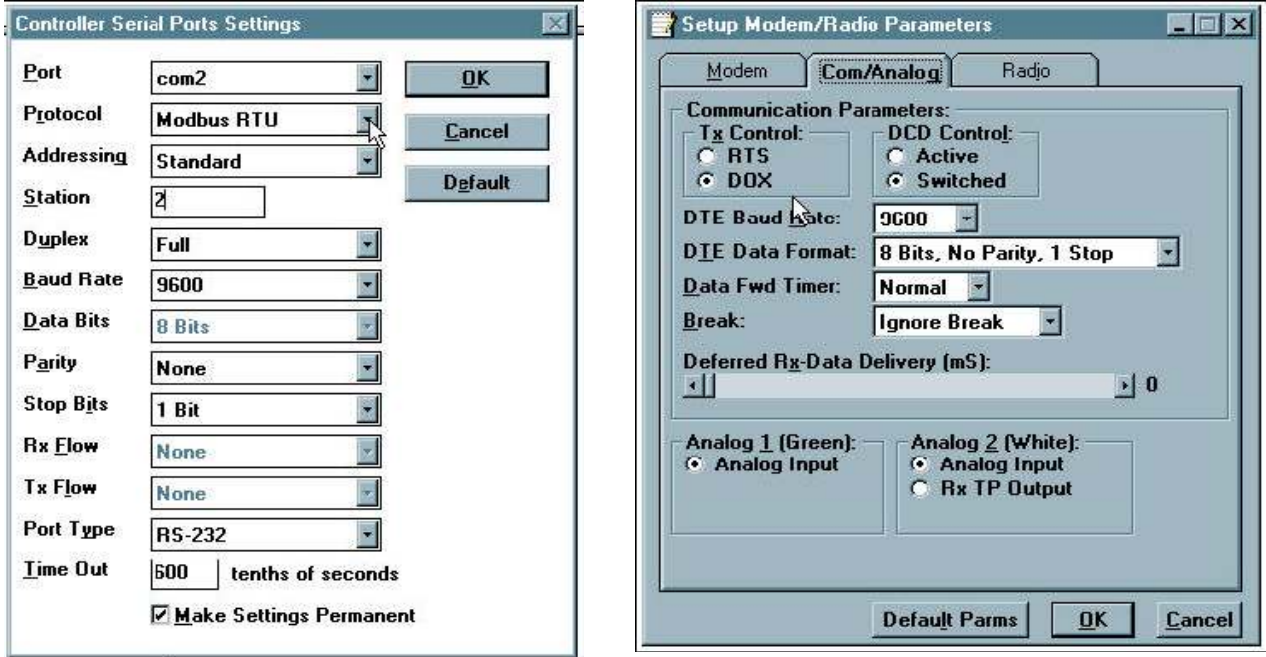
Controller Serial Ports Settings

| | |
|---|---|
| Port | com2 |
| Protocol | Modbus RTU |
| Addressing | Standard |
| Station | 2 |
| Duplex | Full |
| Baud Rate | 9600 |
| Data Bits | 8 Bits |
| Parity | None |
| Stop Bits | 1 Bit |
| Rx Flow | None |
| Tx Flow | None |
| Port Type | RS-232 |
| Time Out | 600 tenths of seconds |

OK

Cancel

Default

Make Settings Permanent

Setup Modem/Radio Parameters

Modem

Com/Analog

Radio

Communication Parameters:

Tx Control:
RTS
DOX

DCD Control:
Active
Switched

DTE Baud Rate: 9600

DTE Data Format: 8 Bits, No Parity, 1 Stop

Data Fwd Timer: Normal

Break: Ignore Break

Deferred Rx-Data Delivery (mS):

0

Analog 1 (Green):
Analog Input

Analog 2 (White):
Analog Input
Rx TP Output

Default Parms

OK

Cancel